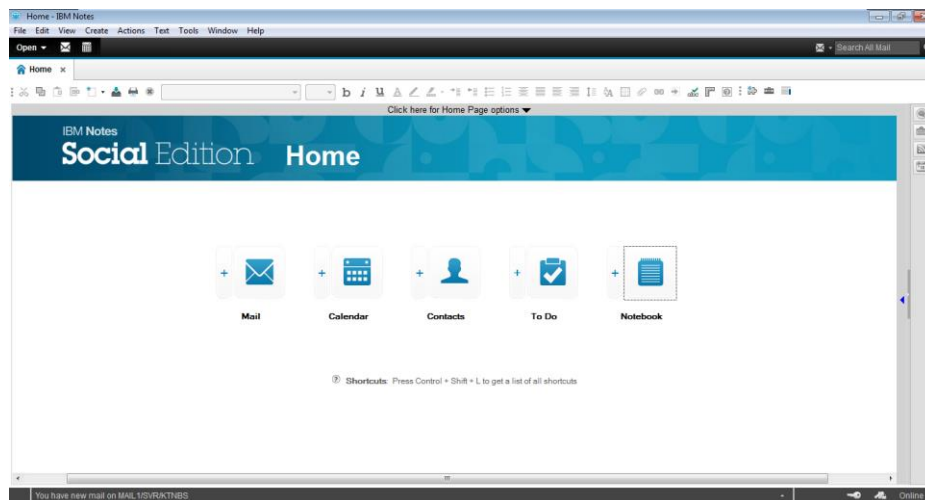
Home - IBM Notes

File Edit View Create Actions Text Tools Window Help

Open

Search All Mail

Home ×

Click here for Home Page options

IBM Notes
Social Edition Home

Mail

Calendar

Contacts

To Do

Notebook

Shortcuts: Press Control + Shift + L to get a list of all shortcuts

You have new mail on MAIL1/SVR/KTNBS

Online